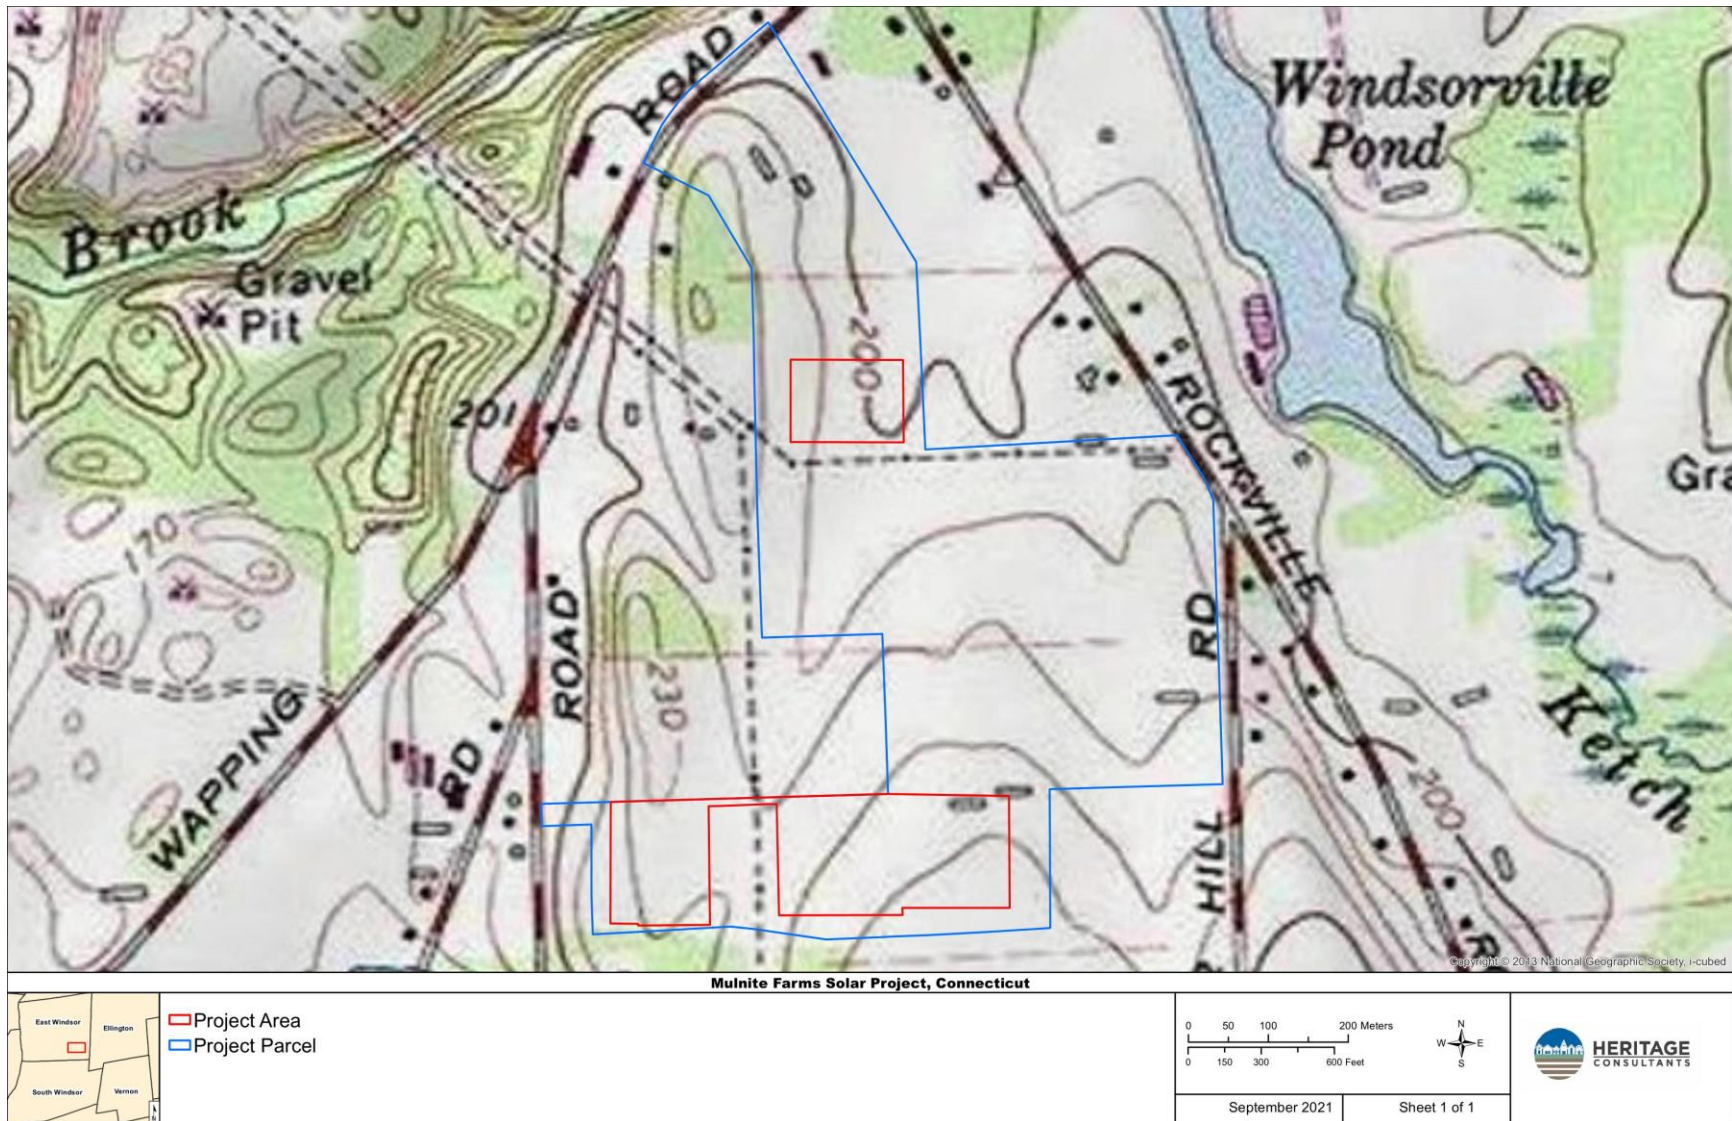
ROAD
Windsorville Pond
Brook
Gravel Pit
200
201
ROCKVILLE
Gra
170
ROAD
RD
230
Ketch
WAPPING
RD
HILL
200
R
Copyright © 2013 National Geographic Society, i-cubed

Mulnite Farms Solar Project, Connecticut

East Windsor
Ellington
South Windsor
Vernon

Project Area
Project Parcel

0 50 100 200 Meters
0 150 300 600 Feet

N
W E
S

HERITAGE CONSULTANTS

September 2021
Sheet 1 of 1